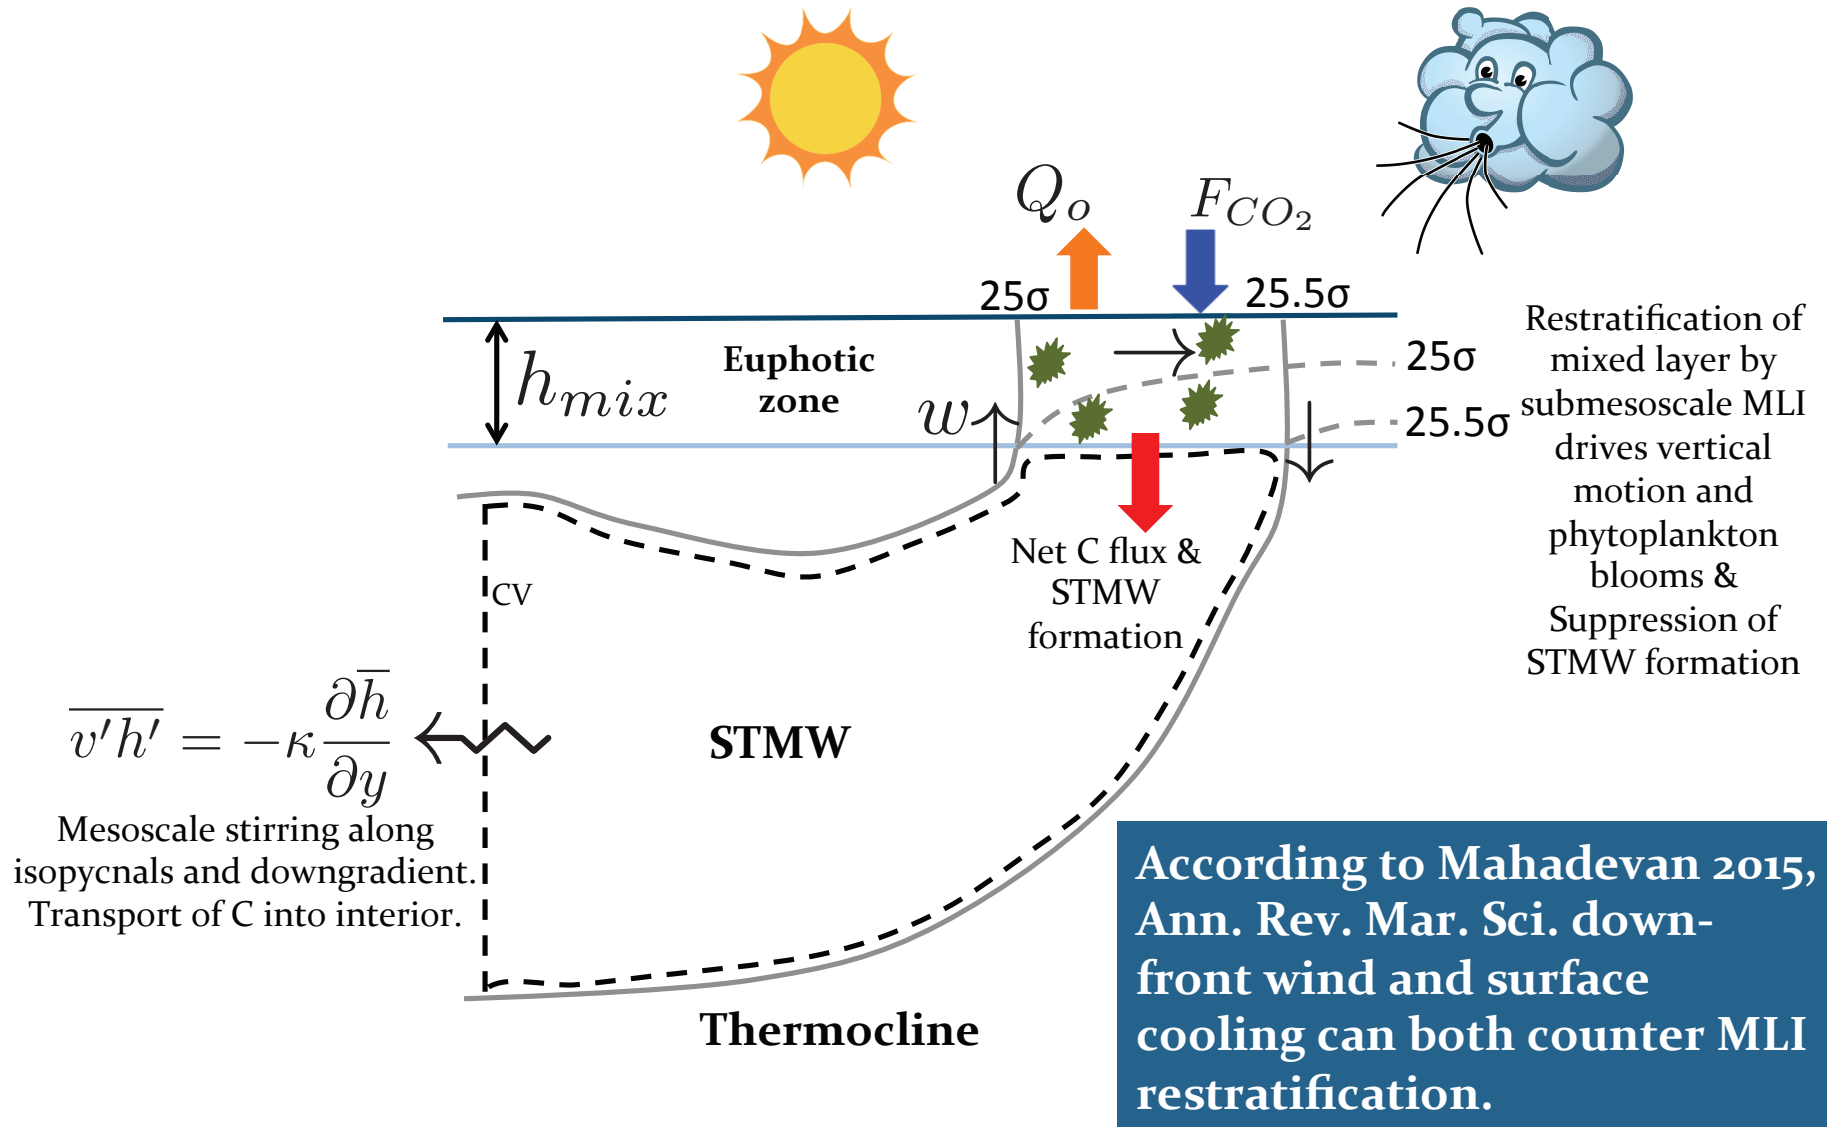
$Q_o$

$F_{CO_2}$

25σ

25.5σ

$h_{mix}$

Euphotic zone

$w$

25σ

25.5σ

Restratification of mixed layer by submesoscale MLI drives vertical motion and phytoplankton blooms & Suppression of STMW formation

CV

Net C flux & STMW formation

$\overline{v'h'} = -\kappa \frac{\partial \overline{h}}{\partial y}$

STMW

Mesoscale stirring along isopycnals and downgradient. Transport of C into interior.

Thermocline

According to Mahadevan 2015, Ann. Rev. Mar. Sci. downfront wind and surface cooling can both counter MLI restratification.